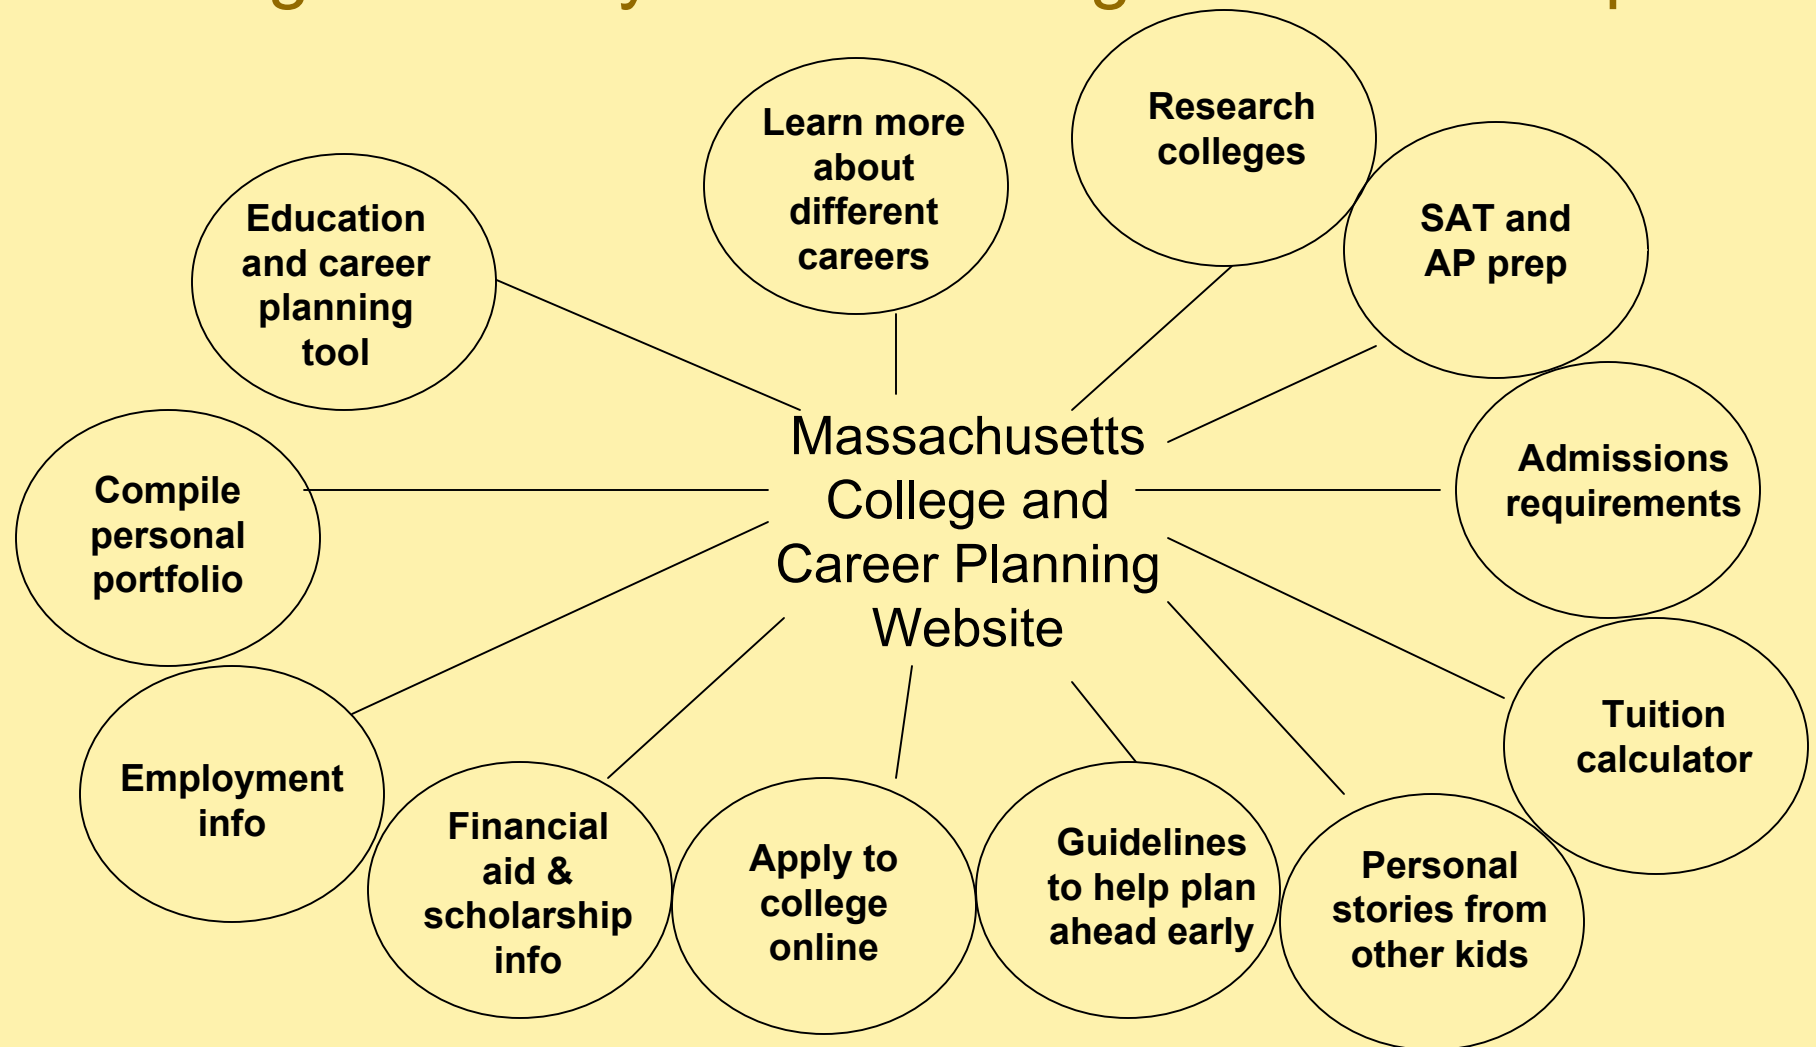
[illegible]

Massachusetts College and Career Planning Website

Learn more about different careers

Research colleges

Education and career planning tool

SAT and AP prep

Admissions requirements

Compile personal portfolio

Tuition calculator

Employment info

Financial aid & scholarship info

Apply to college online

Guidelines to help plan ahead early

Personal stories from other kids